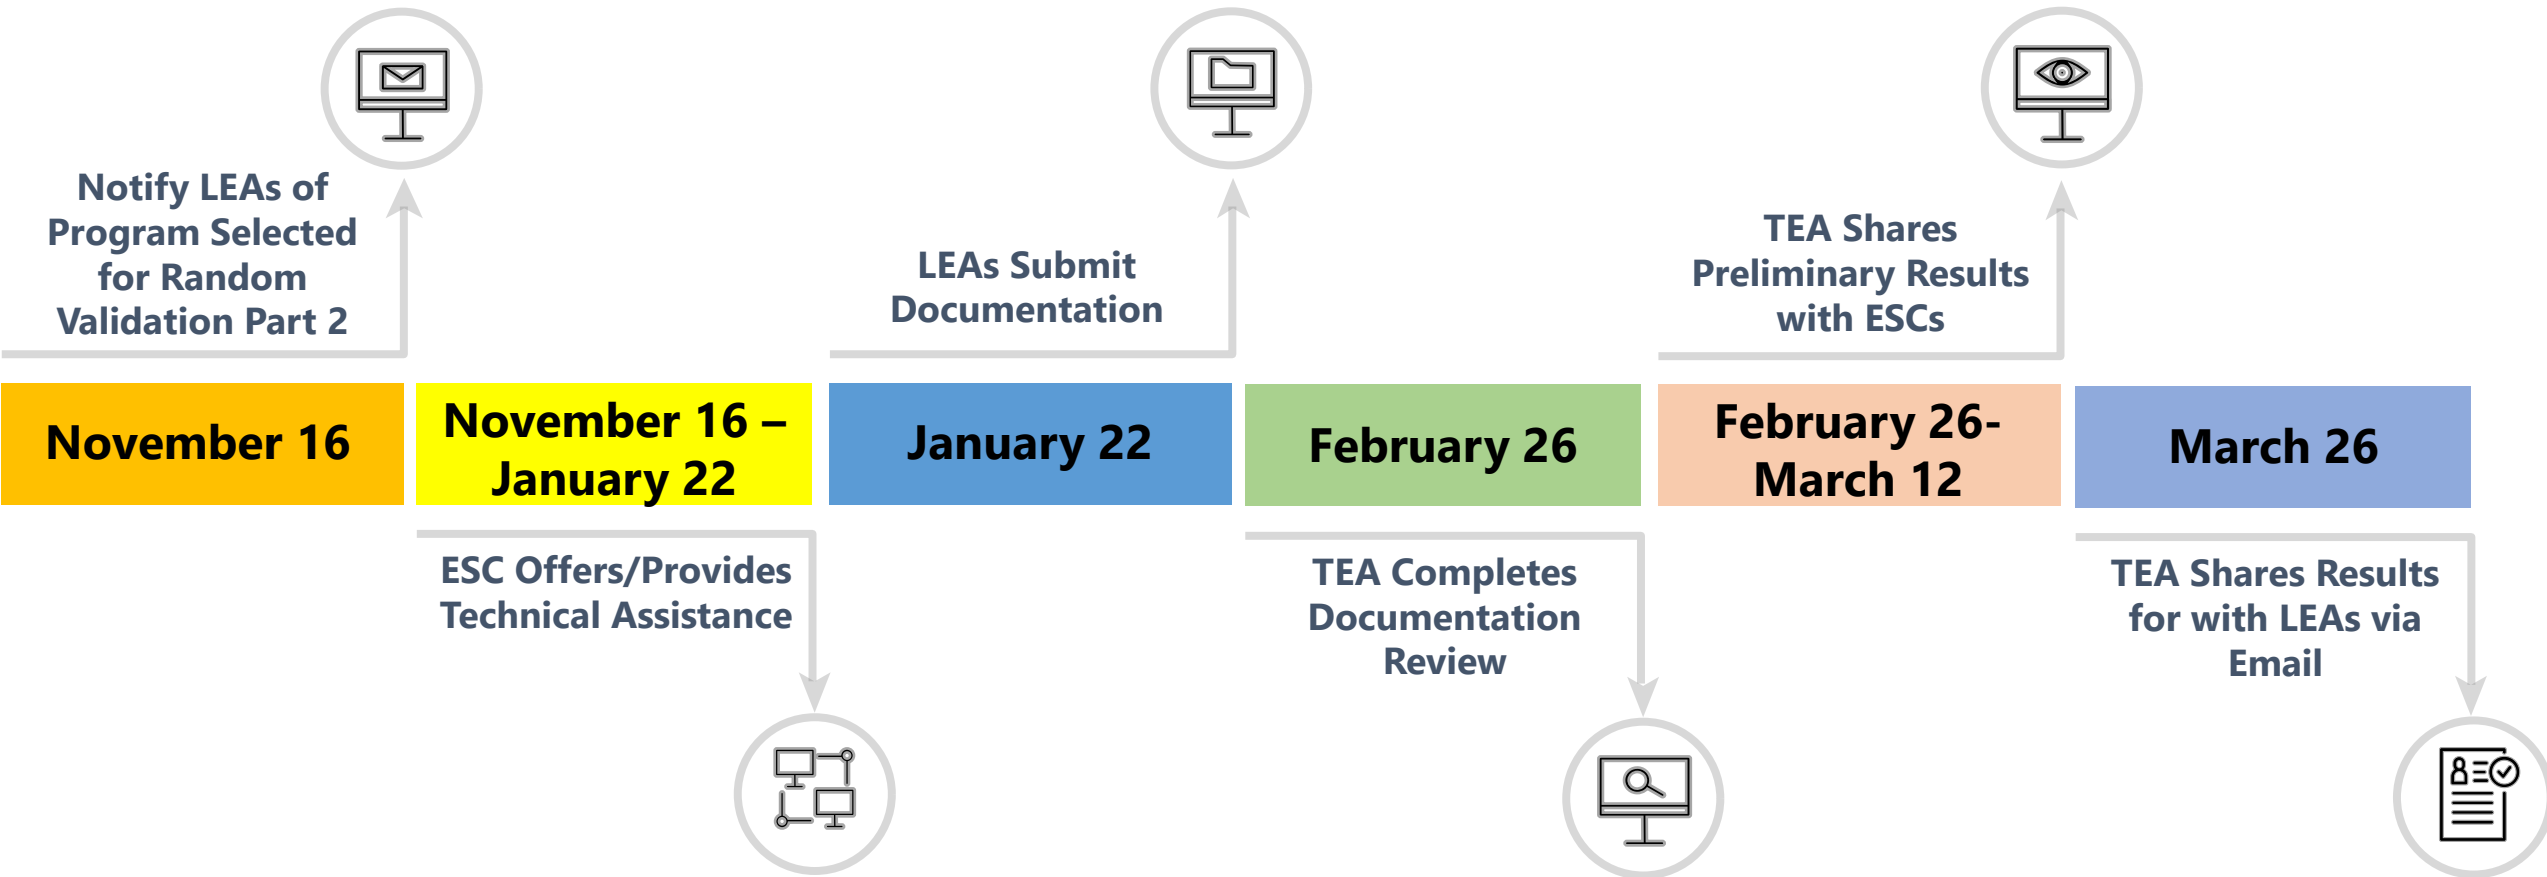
Notify LEAs of Program Selected for Random Validation Part 2

LEAs Submit Documentation

TEA Shares Preliminary Results with ESCs

| November 16 | November 16 – January 22 | January 22 | February 26 | February 26- March 12 | March 26 |
|---|---|---|---|---|---|

ESC Offers/Provides Technical Assistance

TEA Completes Documentation Review

TEA Shares Results for with LEAs via Email